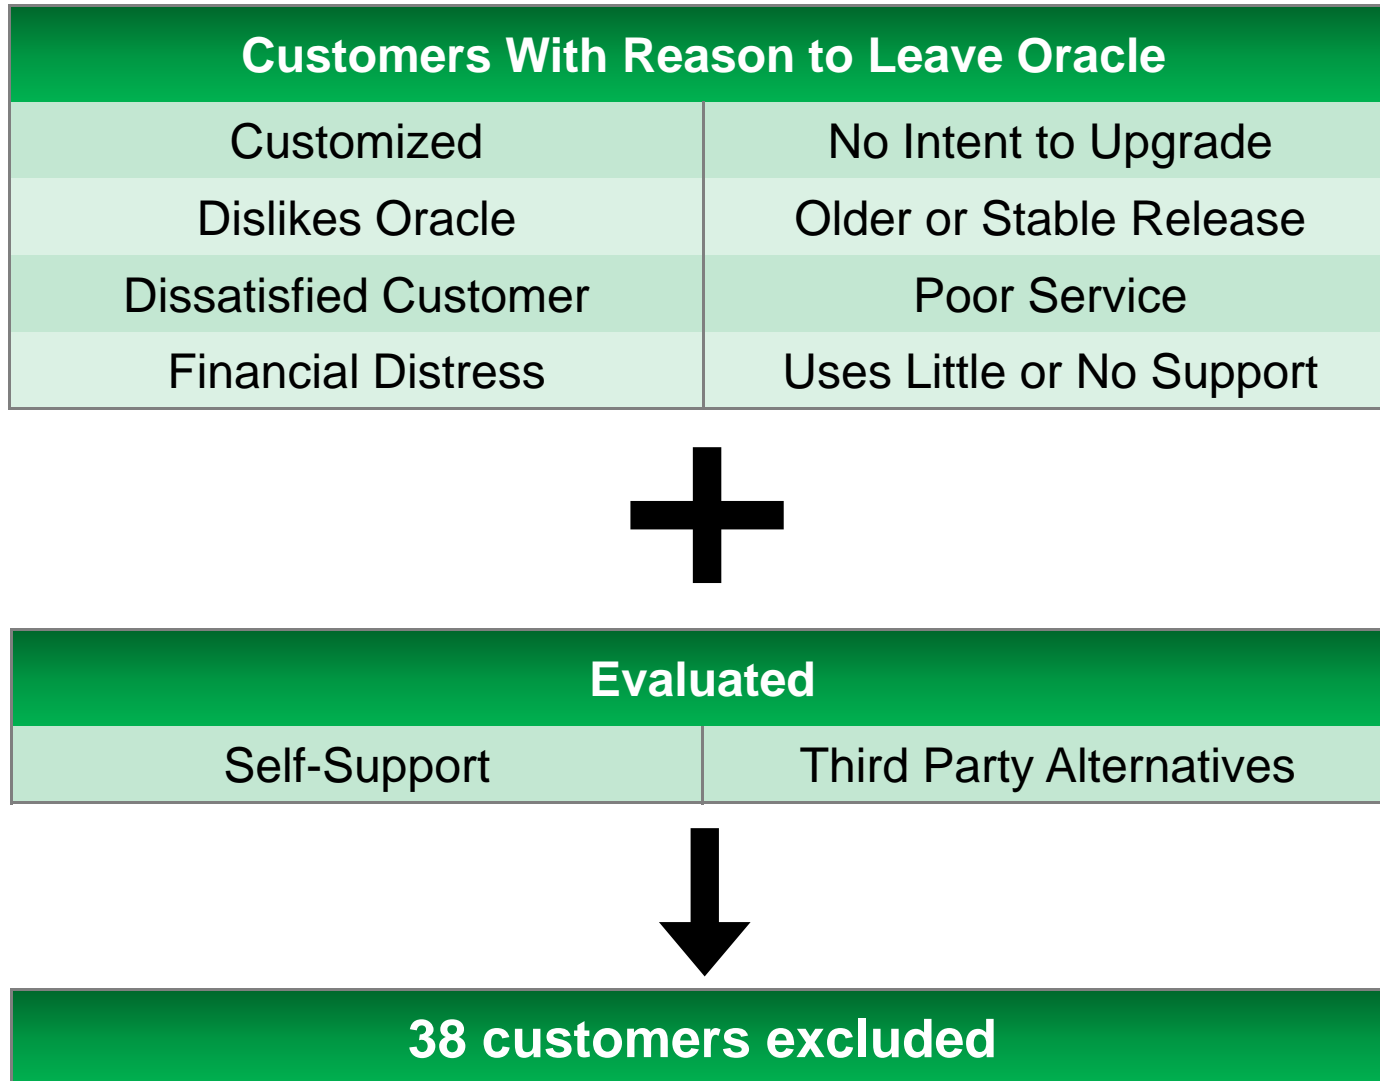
| Customers With Reason to Leave Oracle | |
|---|---|
| Customized | No Intent to Upgrade |
| Dislikes Oracle | Older or Stable Release |
| Dissatisfied Customer | Poor Service |
| Financial Distress | Uses Little or No Support |

+

| Evaluated | |
|---|---|
| Self-Support | Third Party Alternatives |

38 customers excluded